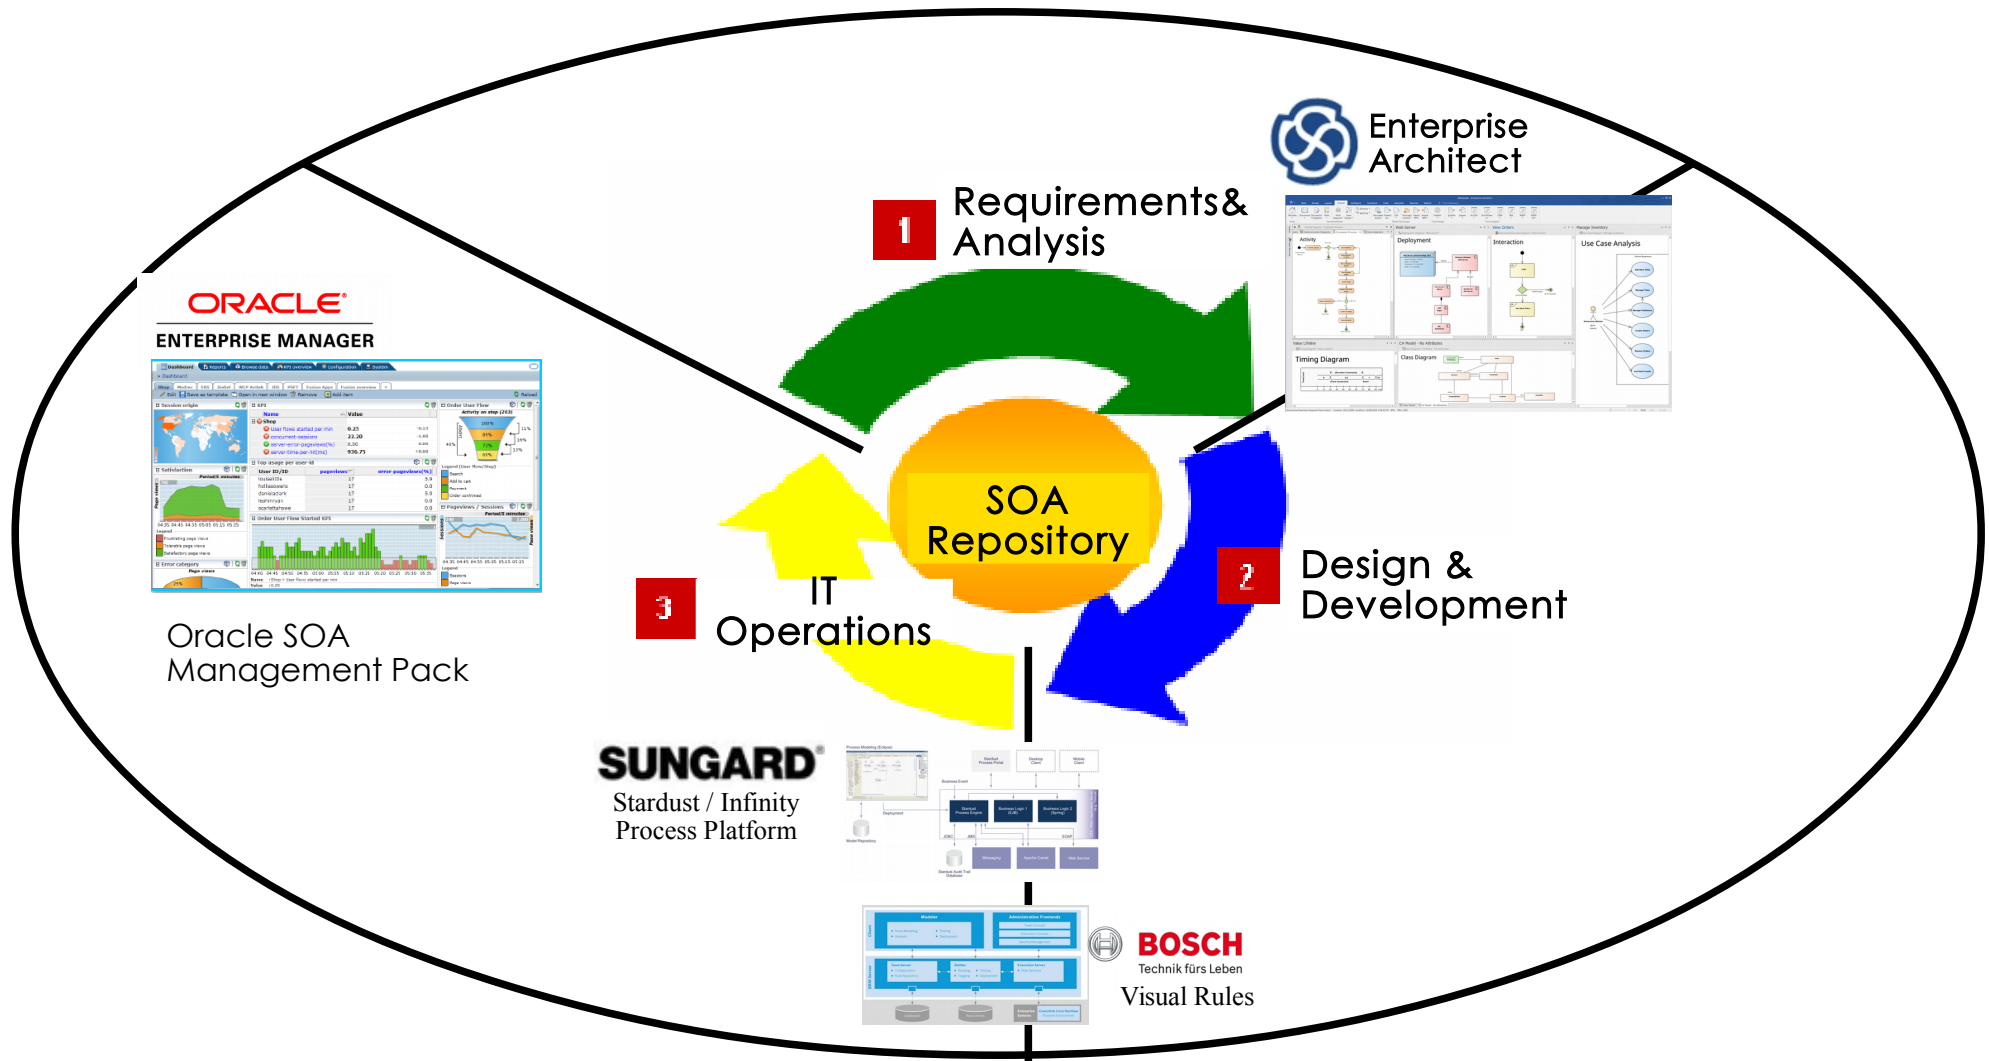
Enterprise Architect

1 Requirements& Analysis

ORACLE
ENTERPRISE MANAGER

Oracle SOA Management Pack

SOA Repository

2 Design & Development

3 IT Operations

SUNGARD
Stardust / Infinity Process Platform

BOSCH
Technik fürs Leben
Visual Rules